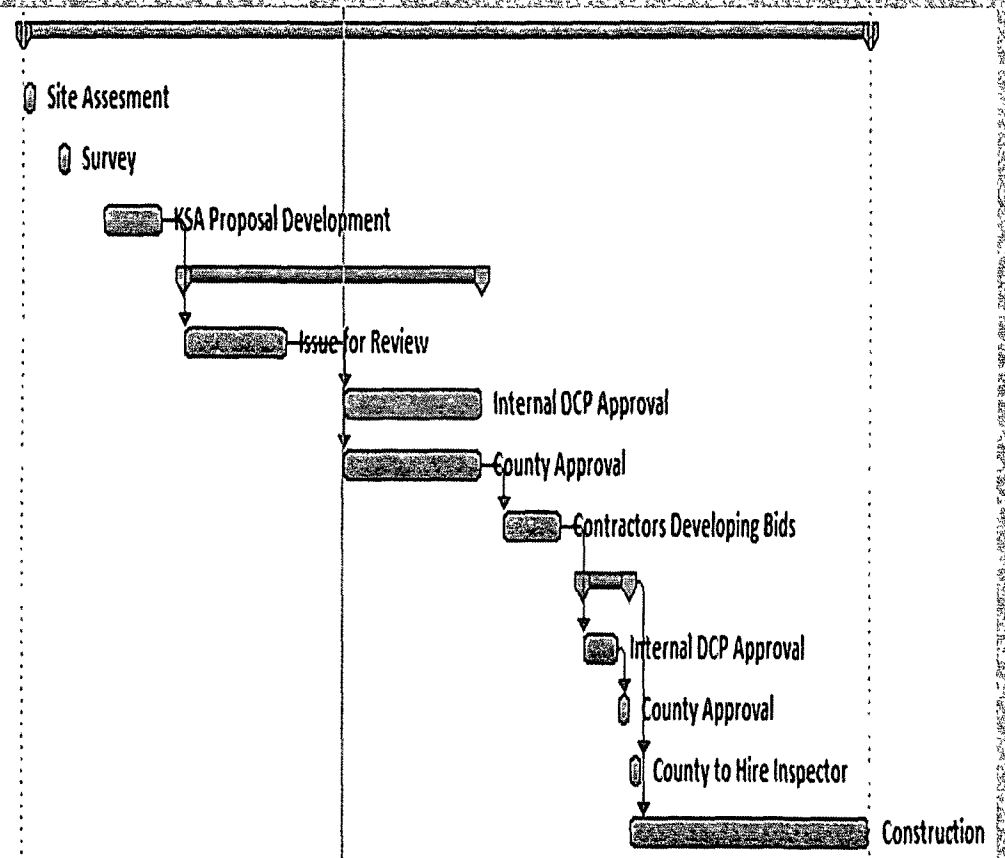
Site Assesment

Survey

KSA Proposal Development

Issue for Review

Internal DCP Approval

County Approval

Contractors Developing Bids

Internal DCP Approval

County Approval

County to Hire Inspector

Construction